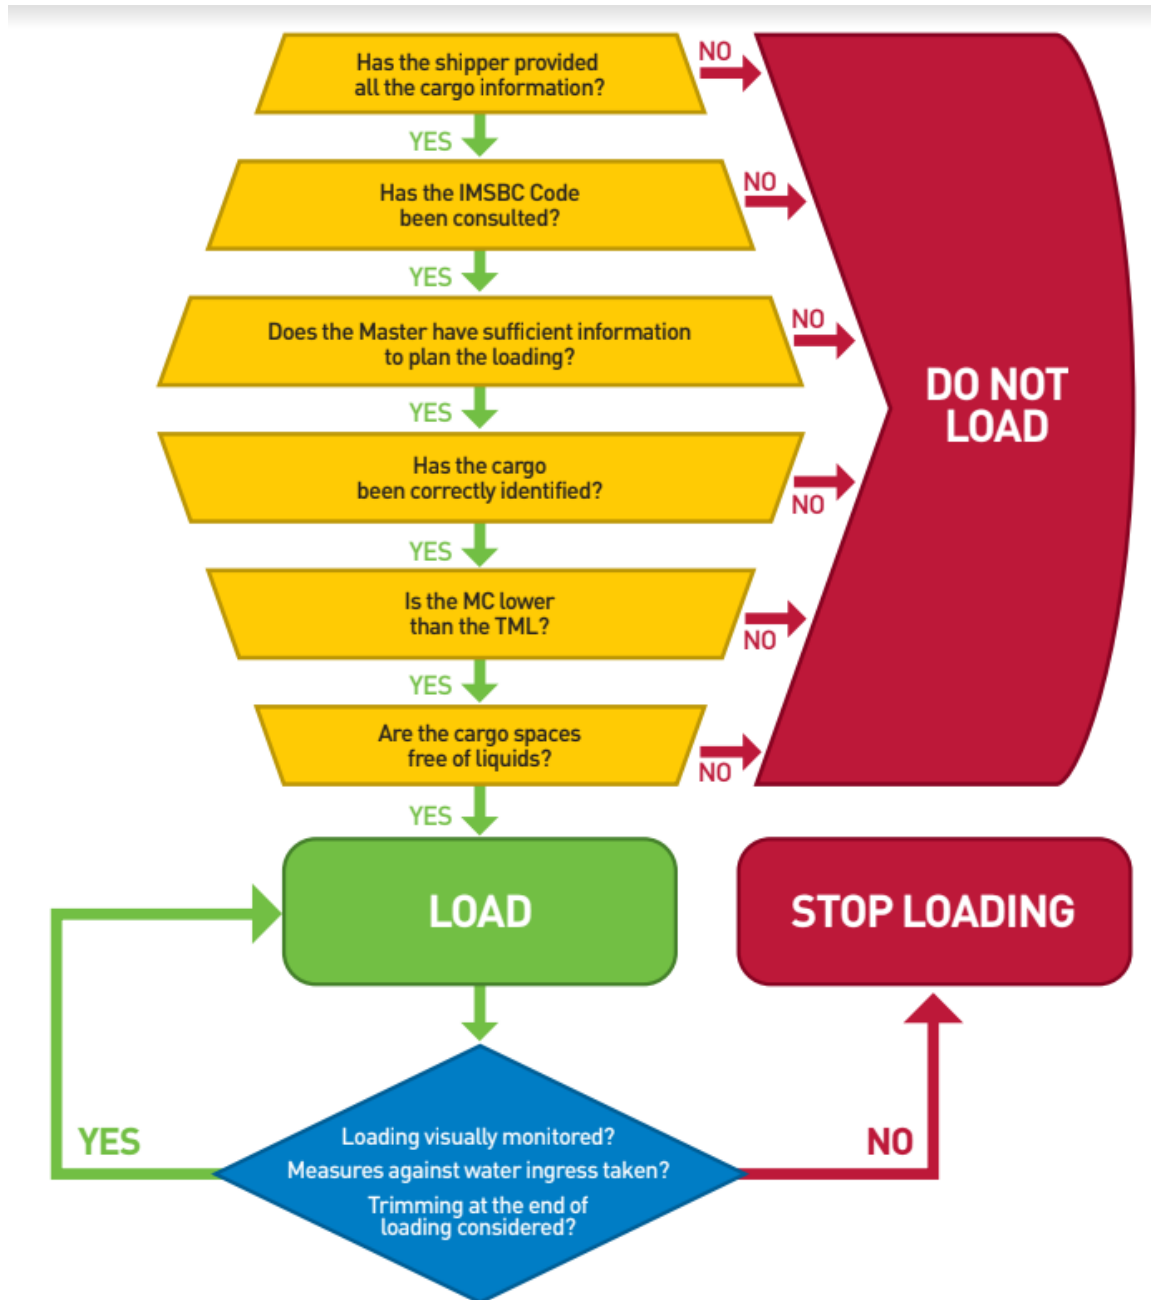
Has the shipper provided all the cargo information?

NO

YES

Has the IMSBC Code been consulted?

NO

YES

Does the Master have sufficient information to plan the loading?

NO

DO NOT LOAD

YES

Has the cargo been correctly identified?

NO

YES

Is the MC lower than the TML?

NO

YES

Are the cargo spaces free of liquids?

NO

YES

LOAD

STOP LOADING

YES

Loading visually monitored?
Measures against water ingress taken?
Trimming at the end of loading considered?

NO